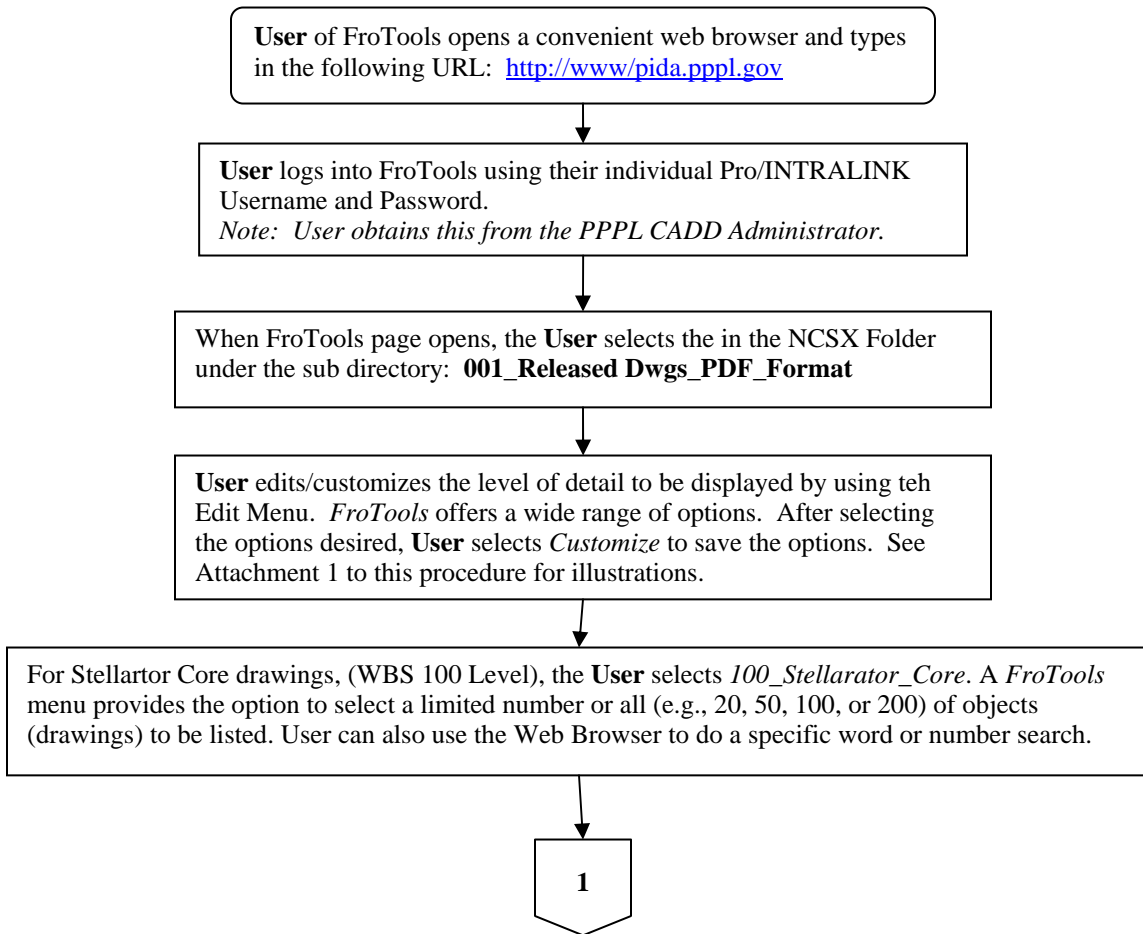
**User** of FroTools opens a convenient web browser and types in the following URL: http://www/pida.pppl.gov

**User** logs into FroTools using their individual Pro/INTRALINK Username and Password.
*Note: User obtains this from the PPPL CADD Administrator.*

When FroTools page opens, the **User** selects the in the NCSX Folder under the sub directory: **001_Released Dwgs_PDF_Format**

**User** edits/customizes the level of detail to be displayed by using teh Edit Menu. *FroTools* offers a wide range of options. After selecting the options desired, **User** selects *Customize* to save the options. See Attachment 1 to this procedure for illustrations.

For Stellartor Core drawings, (WBS 100 Level), the **User** selects *100_Stellarator_Core*. A *FroTools* menu provides the option to select a limited number or all (e.g., 20, 50, 100, or 200) of objects (drawings) to be listed. User can also use the Web Browser to do a specific word or number search.

1